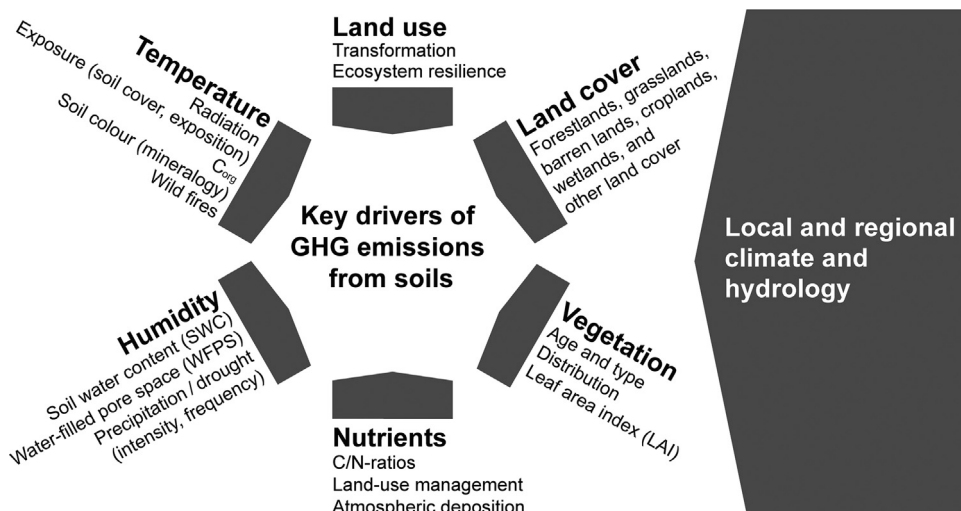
Land use
Transformation
Ecosystem resilience

Temperature
Exposure (soil cover, exposition)
Radiation
Soil colour (mineralogy)
$C_{org}$
Wild fires

Land cover
Forestlands, grasslands, barren lands, croplands, wetlands, and other land cover

Key drivers of GHG emissions from soils

Local and regional climate and hydrology

Humidity
Soil water content (SWC)
Water-filled pore space (WFPS)
Precipitation / drought (intensity, frequency)

Vegetation
Age and type
Distribution
Leaf area index (LAI)

Nutrients
C/N-ratios
Land-use management
Atmospheric deposition